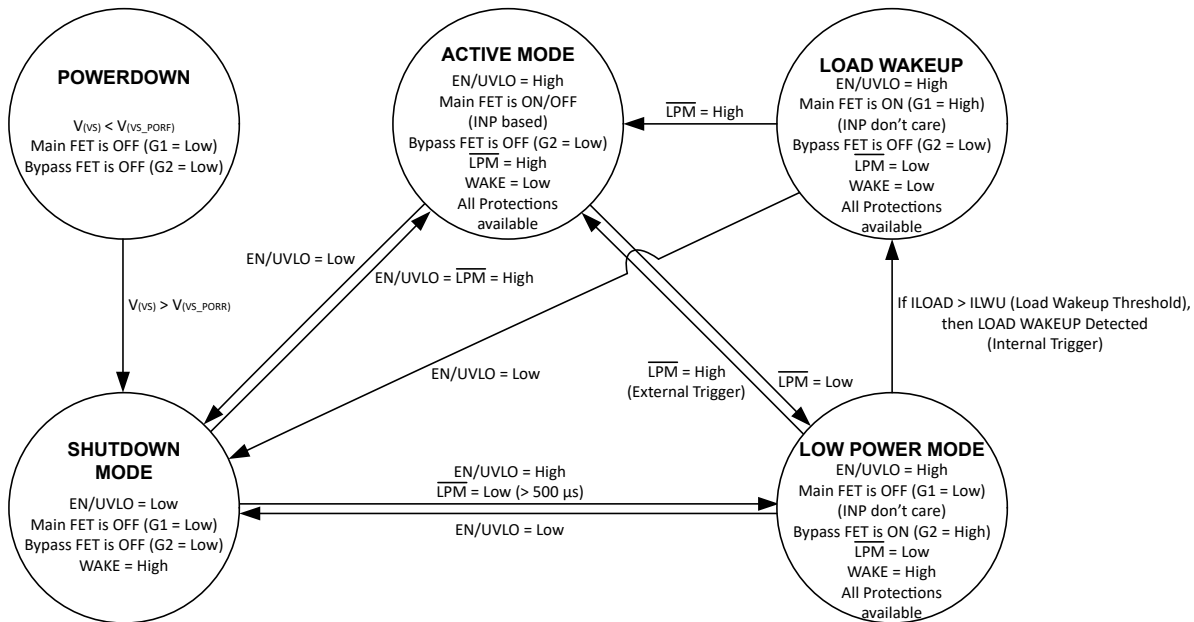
POWERDOWN

$V_{(VS)} < V_{(VS\_PORF)}$
Main FET is OFF (G1 = Low)
Bypass FET is OFF (G2 = Low)

ACTIVE MODE
EN/UVLO = High
Main FET is ON/OFF
(INP based)
Bypass FET is OFF (G2 = Low)
$\overline{LPM}$ = High
WAKE = Low
All Protections
available

LOAD WAKEUP
EN/UVLO = High
Main FET is ON (G1 = High)
(INP don't care)
Bypass FET is OFF (G2 = Low)
$\overline{LPM}$ = Low
WAKE = Low
All Protections
available

$\overline{LPM}$ = High

EN/UVLO = Low

EN/UVLO = $\overline{LPM}$ = High

$V_{(VS)} > V_{(VS\_PORR)}$

If ILOAD > ILWU (Load Wakeup Threshold),
then LOAD WAKEUP Detected
(Internal Trigger)

EN/UVLO = Low

$\overline{LPM}$ = High
(External Trigger)

$\overline{LPM}$ = Low

SHUTDOWN
MODE
EN/UVLO = Low
Main FET is OFF (G1 = Low)
Bypass FET is OFF (G2 = Low)
WAKE = High

EN/UVLO = High
$\overline{LPM}$ = Low (> 500 µs)

EN/UVLO = Low

LOW POWER MODE
EN/UVLO = High
Main FET is OFF (G1 = Low)
(INP don't care)
Bypass FET is ON (G2 = High)
$\overline{LPM}$ = Low
WAKE = High
All Protections
available